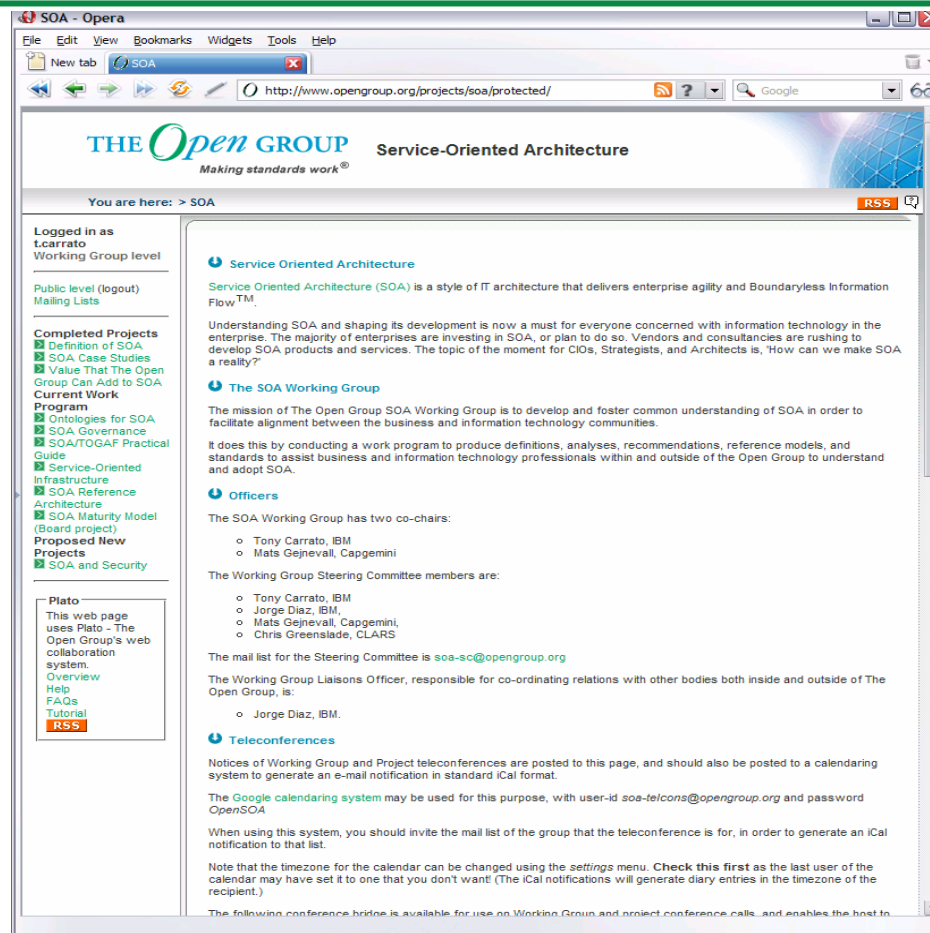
SOA - Opera

File Edit View Bookmarks Widgets Tools Help

New tab SOA

http://www.opengroup.org/projects/soa/protected/

Google

THE Open GROUP
Making standards work®

Service-Oriented Architecture

You are here: > SOA

RSS

Logged in as t.carrato
Working Group level

Public level (logout)
Mailing Lists

Completed Projects
Definition of SOA
SOA Case Studies
Value That The Open Group Can Add to SOA
Current Work Program
Ontologies for SOA
SOA Governance
SOA/TOGAF Practical Guide
Service-Oriented Infrastructure
SOA Reference Architecture
SOA Maturity Model (Board project)
Proposed New Projects
SOA and Security

Plato
This web page uses Plato - The Open Group's web collaboration system.
Overview
Help
FAQs
Tutorial
RSS

Service Oriented Architecture

Service Oriented Architecture (SOA) is a style of IT architecture that delivers enterprise agility and Boundaryless Information Flow$^{TM}$.

Understanding SOA and shaping its development is now a must for everyone concerned with information technology in the enterprise. The majority of enterprises are investing in SOA, or plan to do so. Vendors and consultancies are rushing to develop SOA products and services. The topic of the moment for CIOs, Strategists, and Architects is, 'How can we make SOA a reality?'

The SOA Working Group

The mission of The Open Group SOA Working Group is to develop and foster common understanding of SOA in order to facilitate alignment between the business and information technology communities.

It does this by conducting a work program to produce definitions, analyses, recommendations, reference models, and standards to assist business and information technology professionals within and outside of the Open Group to understand and adopt SOA.

Officers

The SOA Working Group has two co-chairs:

- Tony Carrato, IBM
- Mats Gejnevall, Capgemini

The Working Group Steering Committee members are:

- Tony Carrato, IBM
- Jorge Diaz, IBM,
- Mats Gejnevall, Capgemini,
- Chris Greenslade, CLARS

The mail list for the Steering Committee is soa-sc@opengroup.org

The Working Group Liaisons Officer, responsible for co-ordinating relations with other bodies both inside and outside of The Open Group, is:

- Jorge Diaz, IBM.

Teleconferences

Notices of Working Group and Project teleconferences are posted to this page, and should also be posted to a calendaring system to generate an e-mail notification in standard iCal format.

The Google calendaring system may be used for this purpose, with user-id soa-telcons@opengroup.org and password OpenSOA

When using this system, you should invite the mail list of the group that the teleconference is for, in order to generate an iCal notification to that list.

Note that the timezone for the calendar can be changed using the settings menu. Check this first as the last user of the calendar may have set it to one that you don't want! (The iCal notifications will generate diary entries in the timezone of the recipient.)

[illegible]